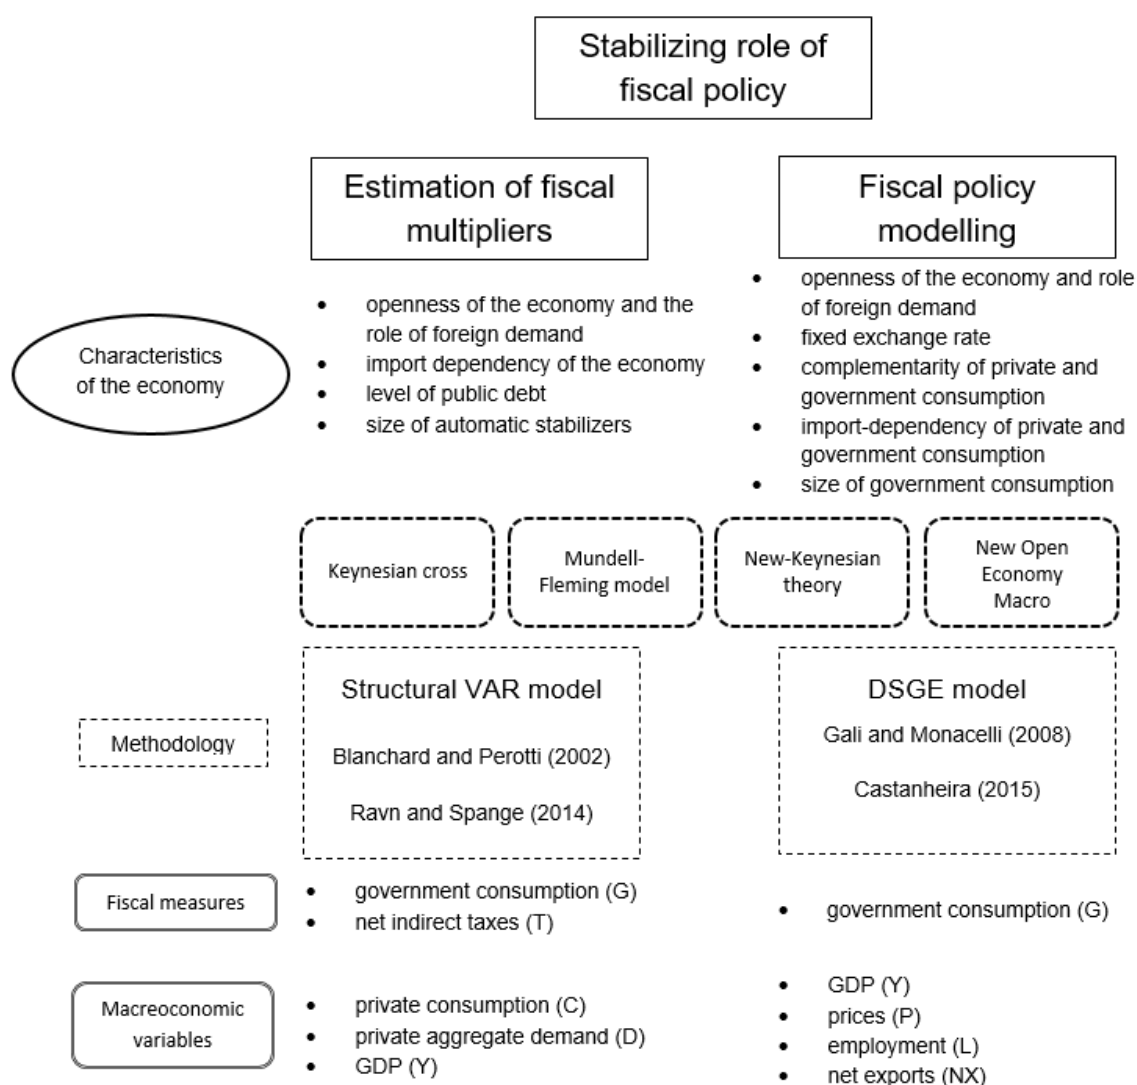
Stabilizing role of fiscal policy

Estimation of fiscal multipliers

Fiscal policy modelling

Characteristics of the economy

- openness of the economy and the role of foreign demand
- import dependency of the economy
- level of public debt
- size of automatic stabilizers

- openness of the economy and role of foreign demand
- fixed exchange rate
- complementarity of private and government consumption
- import-dependency of private and government consumption
- size of government consumption

Keynesian cross

Mundell-Fleming model

New-Keynesian theory

New Open Economy Macro

Methodology

Structural VAR model

Blanchard and Perotti (2002)

Ravn and Spange (2014)

DSGE model

Gali and Monacelli (2008)

Castanheira (2015)

Fiscal measures

- government consumption (G)
- net indirect taxes (T)

- government consumption (G)

Macroeconomic variables

- private consumption (C)
- private aggregate demand (D)
- GDP (Y)

- GDP (Y)
- prices (P)
- employment (L)
- net exports (NX)